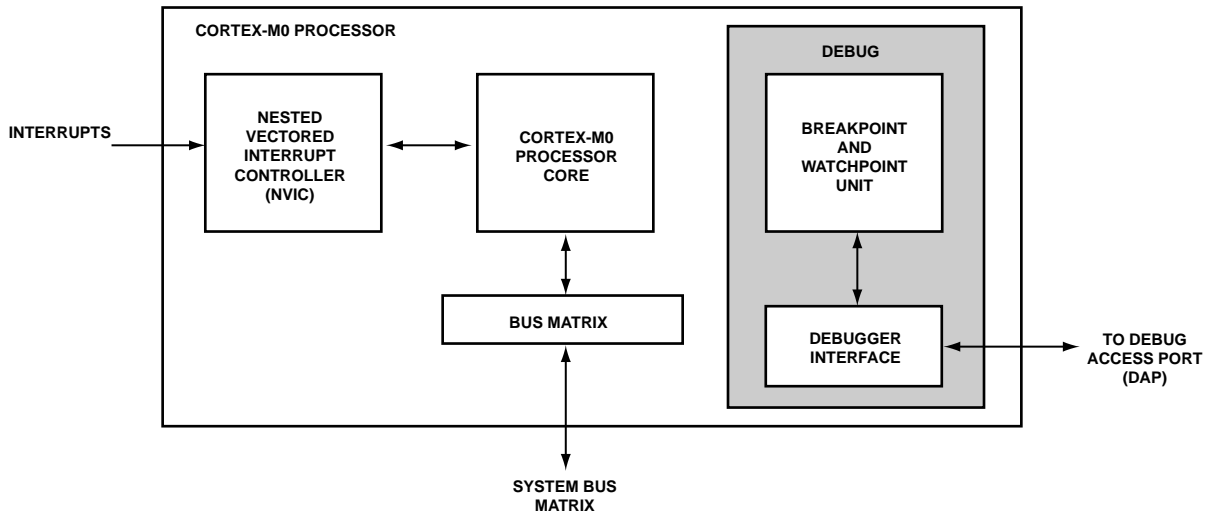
CORTEX-M0 PROCESSOR

INTERRUPTS

NESTED VECTORED INTERRUPT CONTROLLER (NVIC)

CORTEX-M0 PROCESSOR CORE

BUS MATRIX

DEBUG

BREAKPOINT AND WATCHPOINT UNIT

DEBUGGER INTERFACE

TO DEBUG ACCESS PORT (DAP)

SYSTEM BUS MATRIX